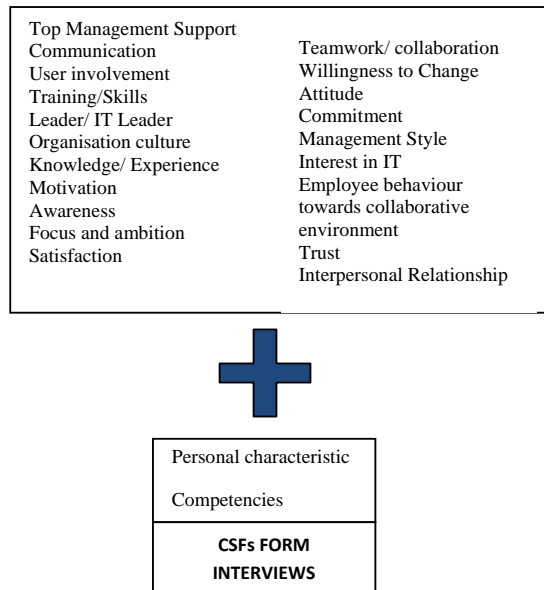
Top Management Support
Communication
User involvement
Training/Skills
Leader/ IT Leader
Organisation culture
Knowledge/ Experience
Motivation
Awareness
Focus and ambition
Satisfaction

Teamwork/ collaboration
Willingness to Change
Attitude
Commitment
Management Style
Interest in IT
Employee behaviour towards collaborative environment
Trust
Interpersonal Relationship

Personal characteristic

Competencies

CSFs FORM INTERVIEWS